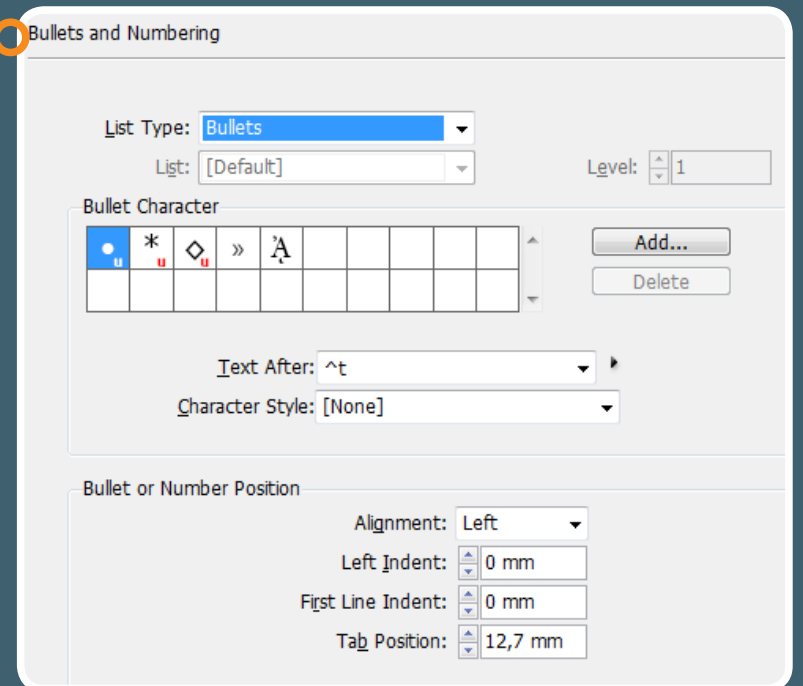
Bullets and Numbering

List Type: Bullets

List: [Default]

Level: 1

Bullet Character

• u * u ◇ u » Ả

Add...

Delete

Text After: ^t

Character Style: [None]

Bullet or Number Position

Alignment: Left

Left Indent: 0 mm

First Line Indent: 0 mm

Tab Position: 12,7 mm